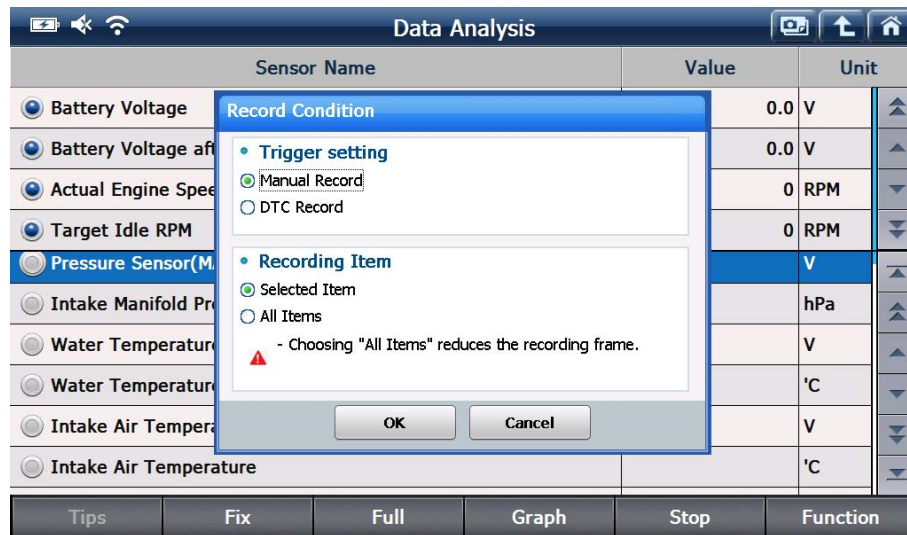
Data Analysis

| Sensor Name | Value | Unit |
|---|---|---|
| Battery Voltage | 0.0 | V |
| Battery Voltage aft | 0.0 | V |
| Actual Engine Spee | 0 | RPM |
| Target Idle RPM | 0 | RPM |
| Pressure Sensor(M |  | V |
| Intake Manifold Pr |  | hPa |
| Water Temperatur |  | V |
| Water Temperatur |  | 'C |
| Intake Air Tempera |  | V |
| Intake Air Temperature |  | 'C |

Record Condition

• Trigger setting
Manual Record
DTC Record

• Recording Item
Selected Item
All Items
- Choosing "All Items" reduces the recording frame.

OK
Cancel

Tips
Fix
Full
Graph
Stop
Function